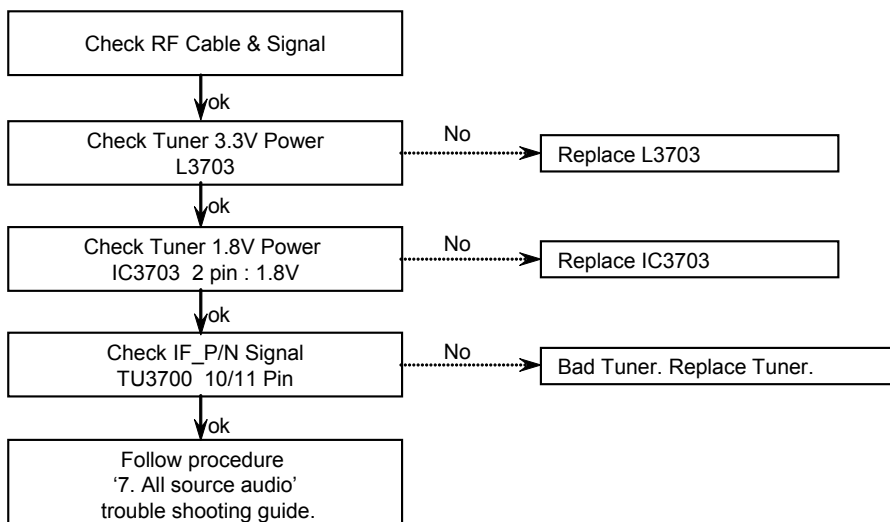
Check RF Cable & Signal

ok

Check Tuner 3.3V Power
L3703

No

Replace L3703

ok

Check Tuner 1.8V Power
IC3703 2 pin : 1.8V

No

Replace IC3703

ok

Check IF_P/N Signal
TU3700 10/11 Pin

No

Bad Tuner. Replace Tuner.

ok

Follow procedure
'7. All source audio'
trouble shooting guide.